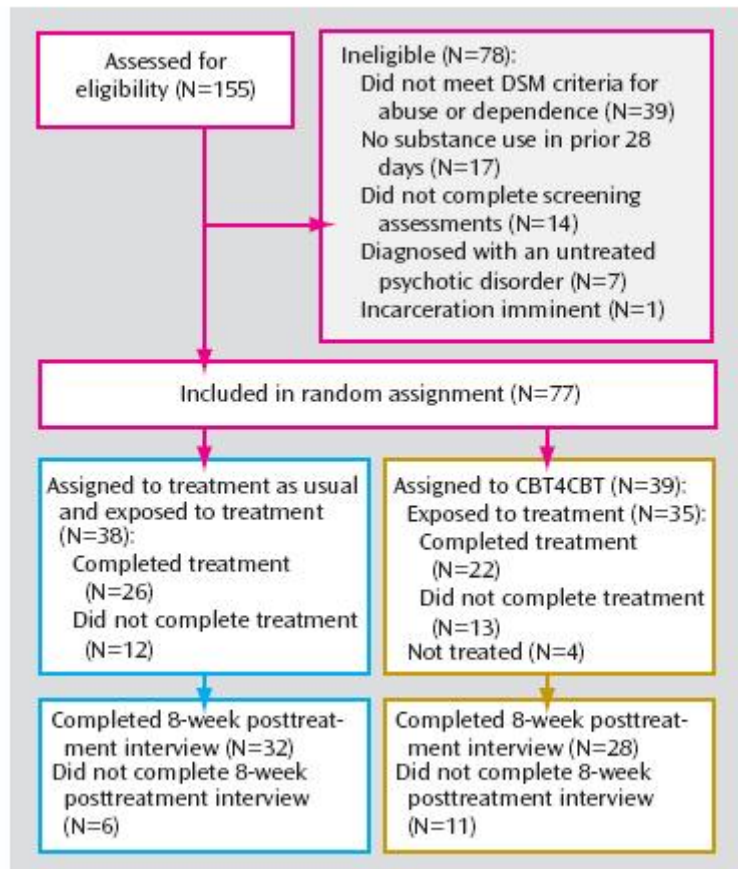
Assessed for eligibility (N=155)

Ineligible (N=78):
Did not meet DSM criteria for abuse or dependence (N=39)
No substance use in prior 28 days (N=17)
Did not complete screening assessments (N=14)
Diagnosed with an untreated psychotic disorder (N=7)
Incarceration imminent (N=1)

Included in random assignment (N=77)

Assigned to treatment as usual and exposed to treatment (N=38):
Completed treatment (N=26)
Did not complete treatment (N=12)

Assigned to CBT4CBT (N=39):
Exposed to treatment (N=35):
Completed treatment (N=22)
Did not complete treatment (N=13)
Not treated (N=4)

Completed 8-week posttreatment interview (N=32)
Did not complete 8-week posttreatment interview (N=6)

Completed 8-week posttreatment interview (N=28)
Did not complete 8-week posttreatment interview (N=11)